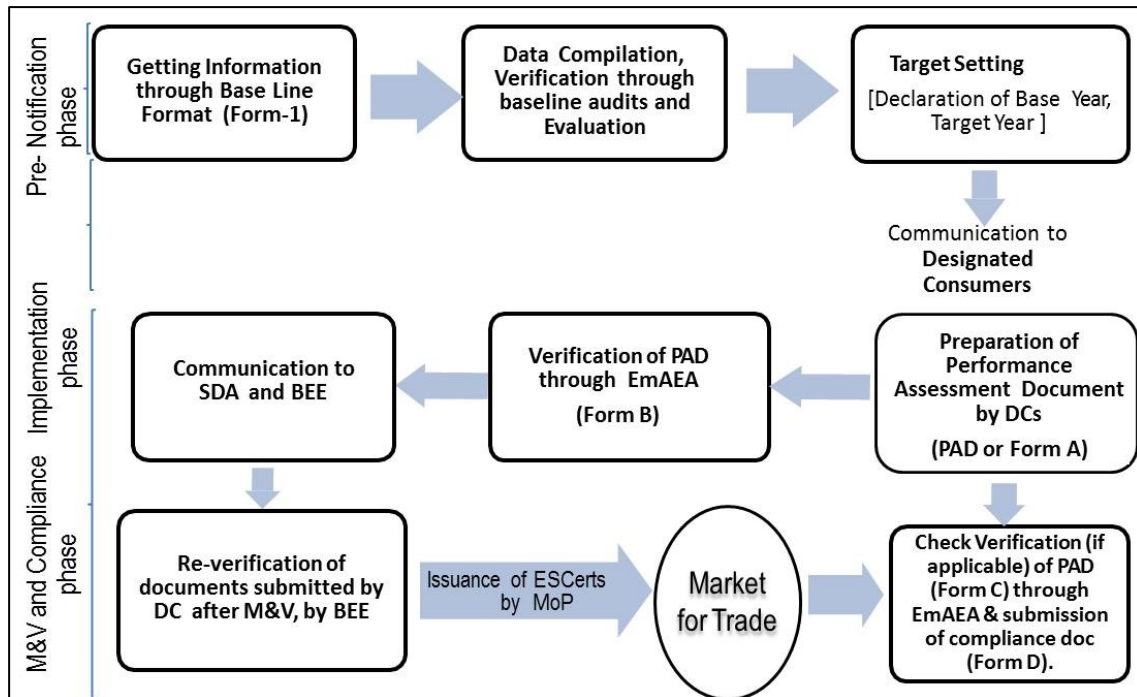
Pre- Notification phase

Getting Information through Base Line Format (Form-1)

Data Compilation, Verification through baseline audits and Evaluation

Target Setting
[Declaration of Base Year, Target Year ]

Communication to Designated Consumers

Implementation phase

Preparation of Performance Assessment Document by DCs
(PAD or Form A)

Verification of PAD through EmAEA
(Form B)

Communication to SDA and BEE

M&V and Compliance phase

Re-verification of documents submitted by DC after M&V, by BEE

Issuance of ESCerts by MoP

Market for Trade

Check Verification (if applicable) of PAD (Form C) through EmAEA & submission of compliance doc (Form D).